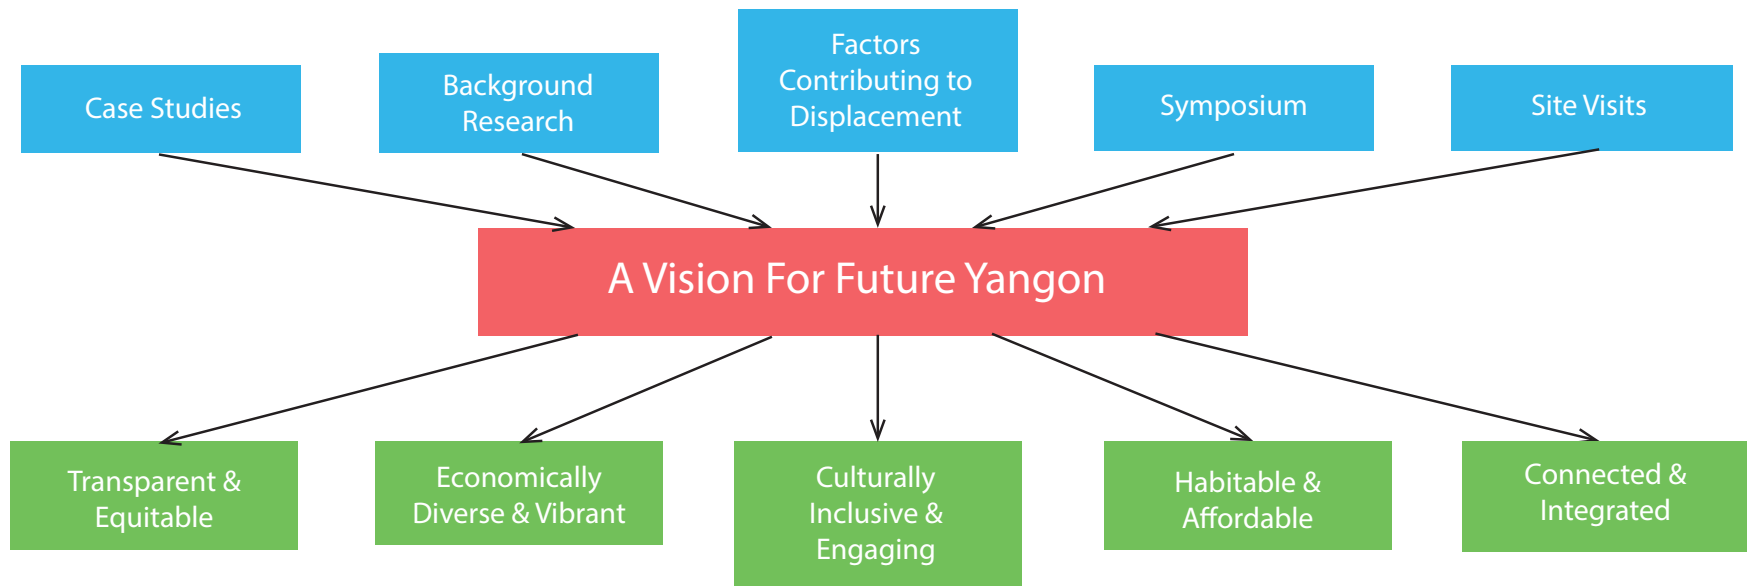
Case Studies

Background Research

Factors Contributing to Displacement

Symposium

Site Visits

A Vision For Future Yangon

Transparent & Equitable

Economically Diverse & Vibrant

Culturally Inclusive & Engaging

Habitable & Affordable

Connected & Integrated